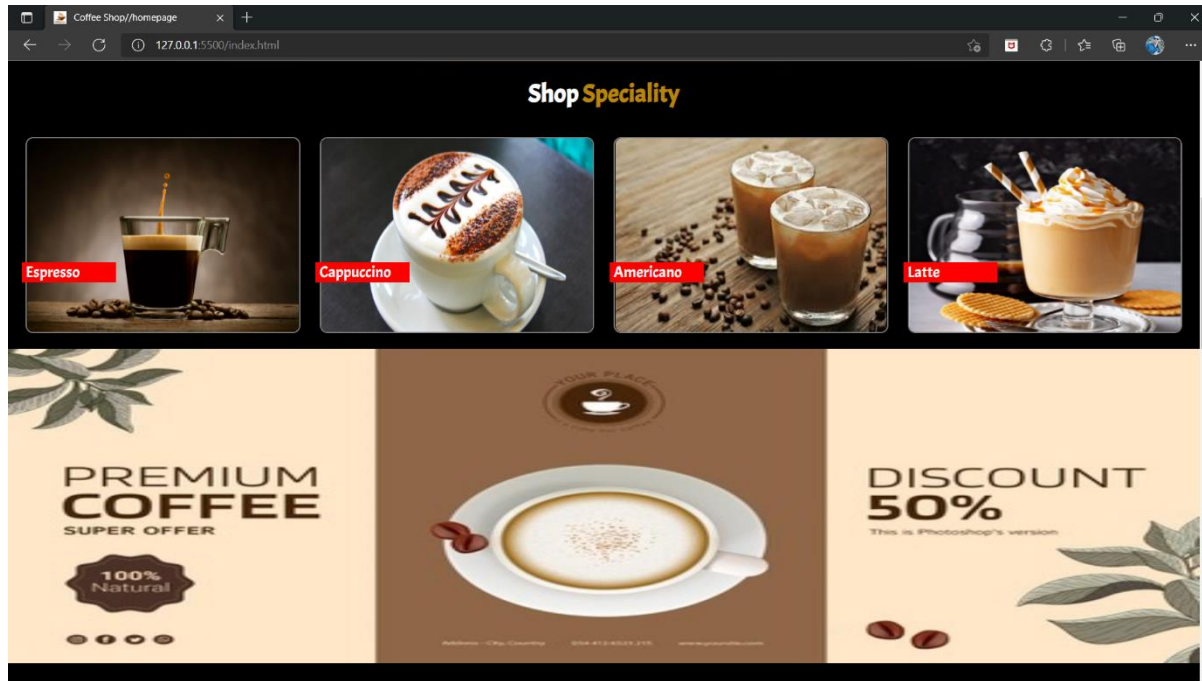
Coffee Shop//homepage

127.0.0.1:5500/index.html

Shop Speciality

Espresso

Cappuccino

Americano

Latte

YOUR PLACE

PREMIUM
COFFEE
SUPER OFFER

100%
Natural

DISCOUNT
50%
This is Photoshop's version

Address - City, Country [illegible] www.yoursite.com